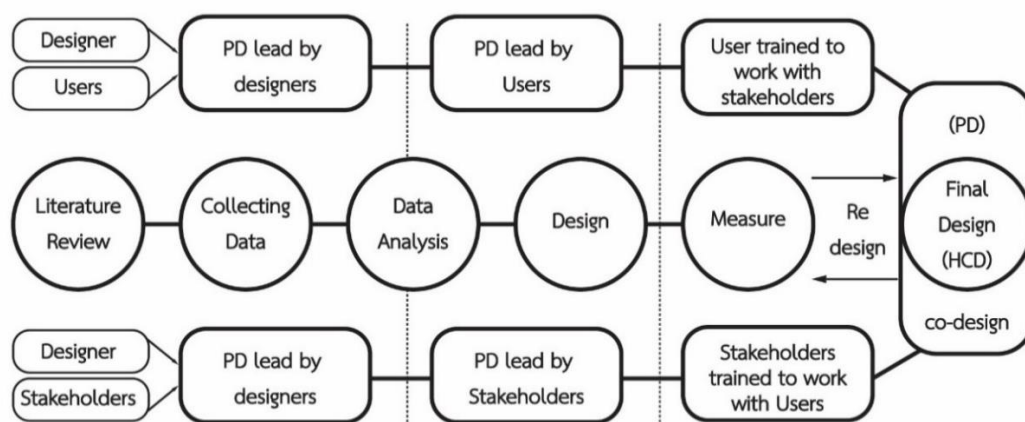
Designer

Users

PD lead by designers

PD lead by Users

User trained to work with stakeholders

(PD)

Literature Review

Collecting Data

Data Analysis

Design

Measure

Re design

Final Design (HCD)

co-design

Designer

Stakeholders

PD lead by designers

PD lead by Stakeholders

Stakeholders trained to work with Users